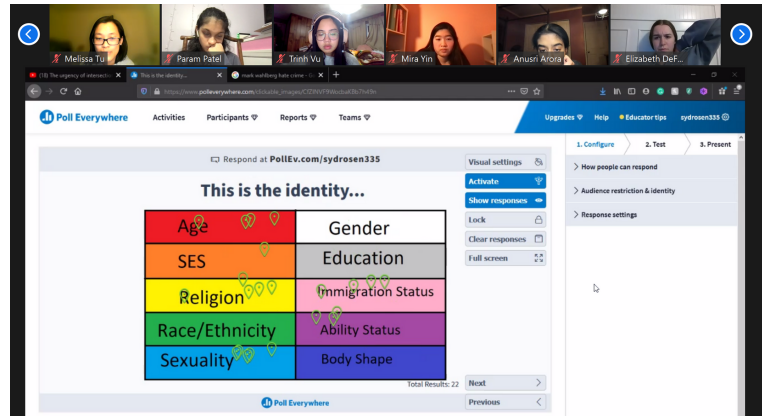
Melissa Tu
Param Patel
Trinh Vu
Mira Yin
Anusri Arora
Elizabeth DeF...

(18) The urgency of intersecti...
This is the identity...
mark wahlberg hate crime - B...

https://www.polleverywhere.com/clickable_images/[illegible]

Poll Everywhere
Activities
Participants
Reports
Teams
Upgrades
Help
Educator tips
sydrosen335

Respond at PollEv.com/sydrosen335

This is the identity...

| Age | Gender |
|---|---|
| SES | Education |
| Religion | Immigration Status |
| Race/Ethnicity | Ability Status |
| Sexuality | Body Shape |

Total Results: 22

Poll Everywhere

Visual settings
Activate
Show responses
Lock
Clear responses
Full screen
Next
Previous

1. Configure
2. Test
3. Present
How people can respond
Audience restriction & identity
Response settings